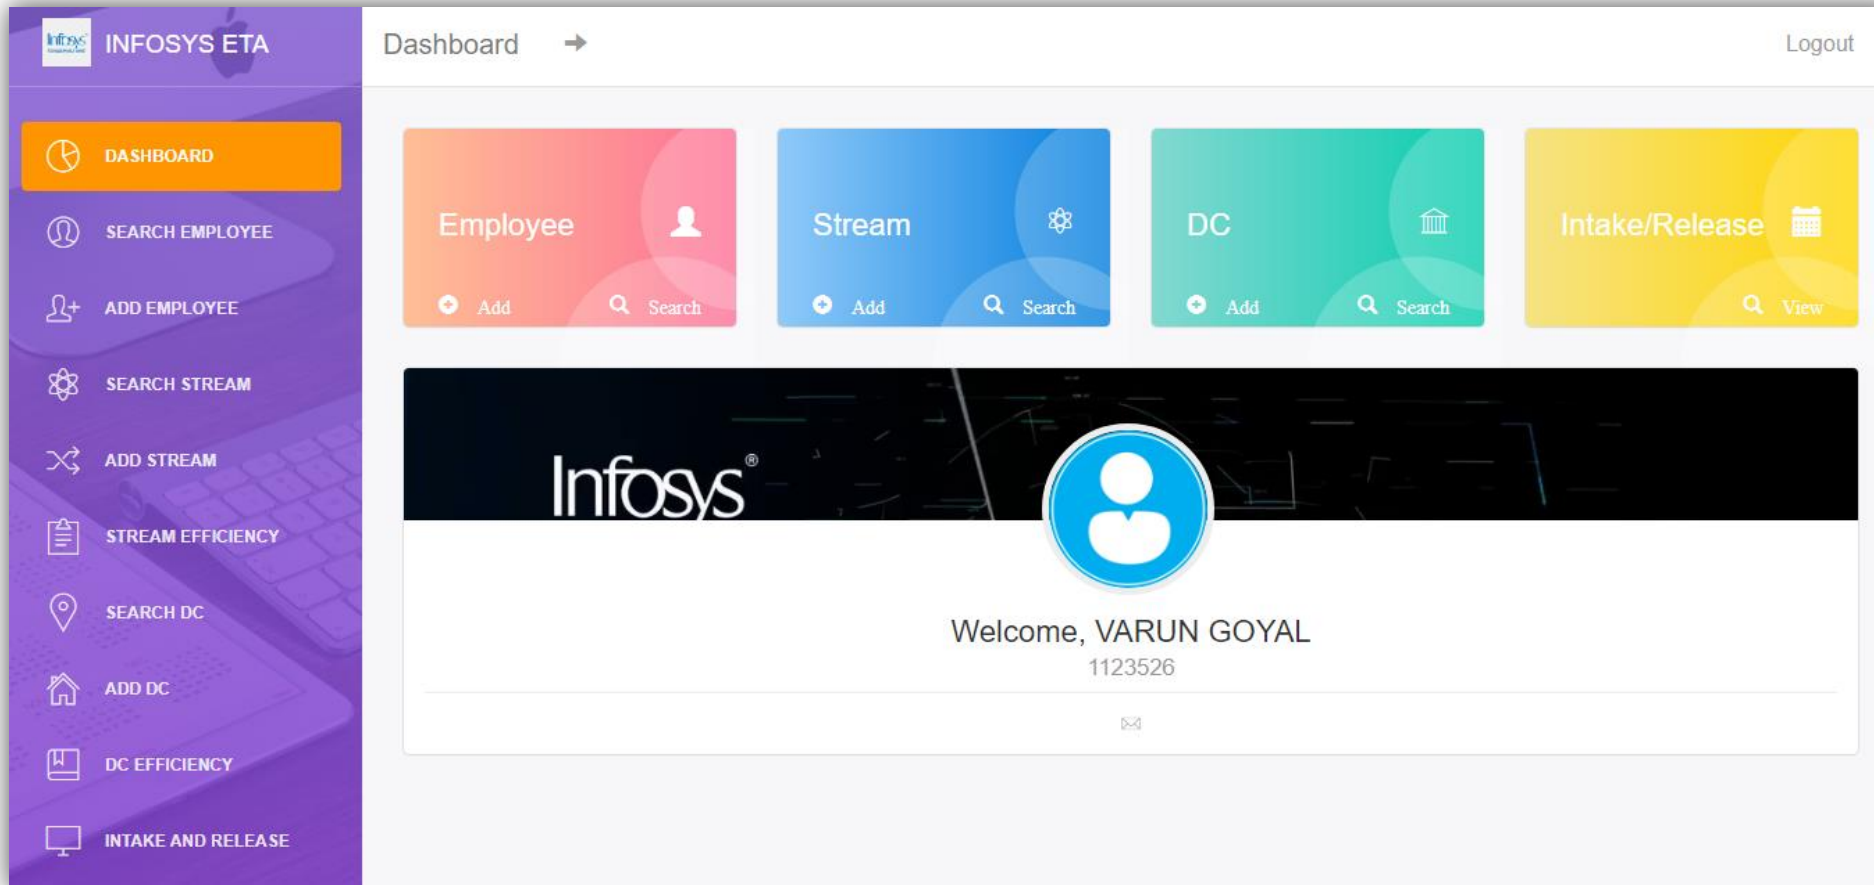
Infosys INFOSYS ETA

DASHBOARD
SEARCH EMPLOYEE
ADD EMPLOYEE
SEARCH STREAM
ADD STREAM
STREAM EFFICIENCY
SEARCH DC
ADD DC
DC EFFICIENCY
INTAKE AND RELEASE

Dashboard

Logout

Employee
Add Search

Stream
Add Search

DC
Add Search

Intake/Release
View

Infosys®

Welcome, VARUN GOYAL
1123526